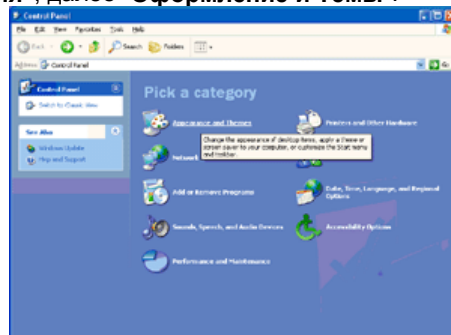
и, далее «Оформление и темы».

Control Panel
File Edit View Favorites Tools Help
Back Search Folders
Address Control Panel Go
Control Panel
Switch to Classic View
See Also
Windows Update
Help and Support
Pick a category
Appearance and Themes
Change the appearance of desktop items, apply a theme or screen saver to your computer, or customize the Start menu and taskbar.
Printers and Other Hardware
Network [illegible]
Add or Remove Programs
Date, Time, Language, and Regional Options
Sounds, Speech, and Audio Devices
Accessibility Options
Performance and Maintenance